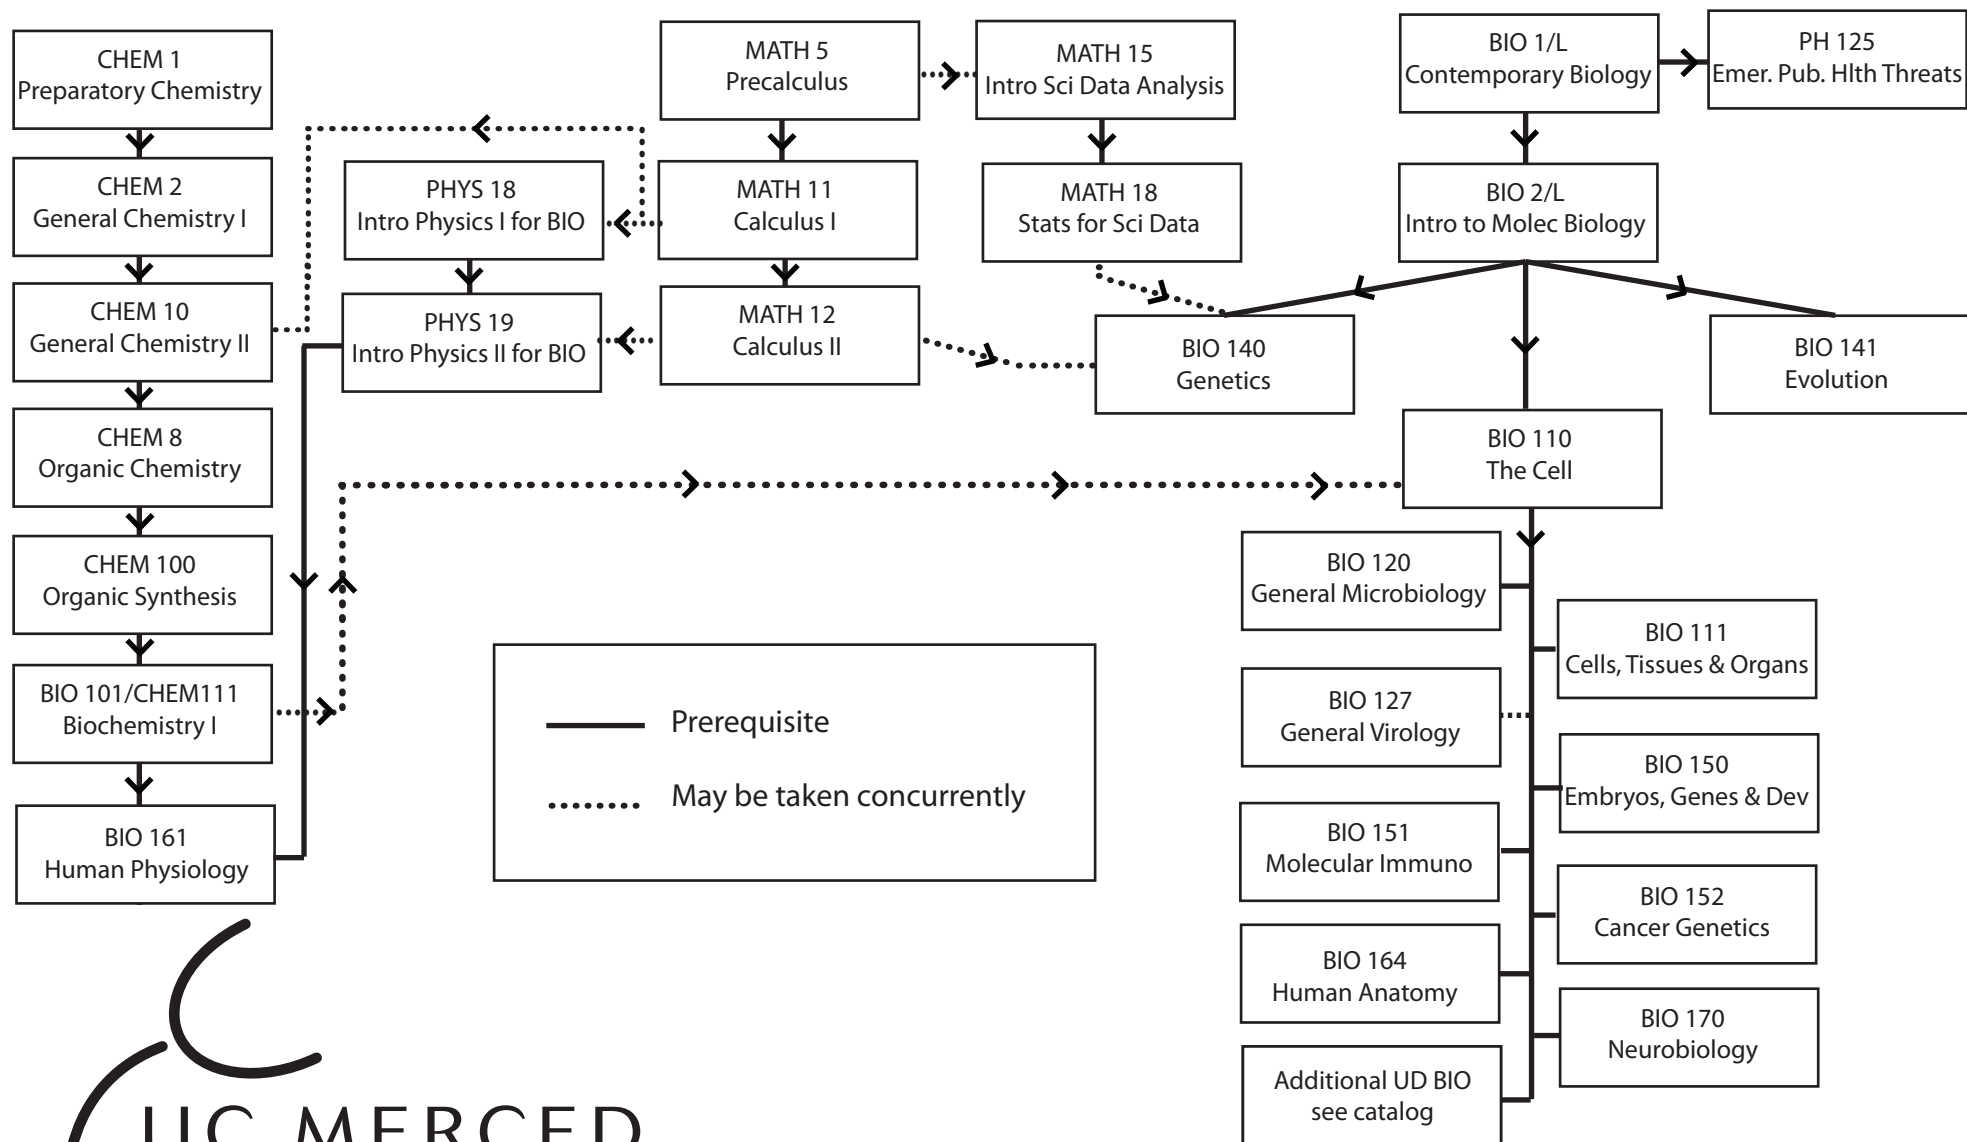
CHEM 1
Preparatory Chemistry

CHEM 2
General Chemistry I

CHEM 10
General Chemistry II

CHEM 8
Organic Chemistry

CHEM 100
Organic Synthesis

BIO 101/CHEM111
Biochemistry I

BIO 161
Human Physiology

MATH 5
Precalculus

MATH 15
Intro Sci Data Analysis

PHYS 18
Intro Physics I for BIO

MATH 11
Calculus I

MATH 18
Stats for Sci Data

PHYS 19
Intro Physics II for BIO

MATH 12
Calculus II

BIO 1/L
Contemporary Biology

PH 125
Emer. Pub. Hlth Threats

BIO 2/L
Intro to Molec Biology

BIO 140
Genetics

BIO 141
Evolution

BIO 110
The Cell

BIO 120
General Microbiology

BIO 111
Cells, Tissues & Organs

BIO 127
General Virology

BIO 150
Embryos, Genes & Dev

BIO 151
Molecular Immuno

BIO 152
Cancer Genetics

BIO 164
Human Anatomy

BIO 170
Neurobiology

Additional UD BIO
see catalog

Prerequisite

May be taken concurrently

UC MERCED